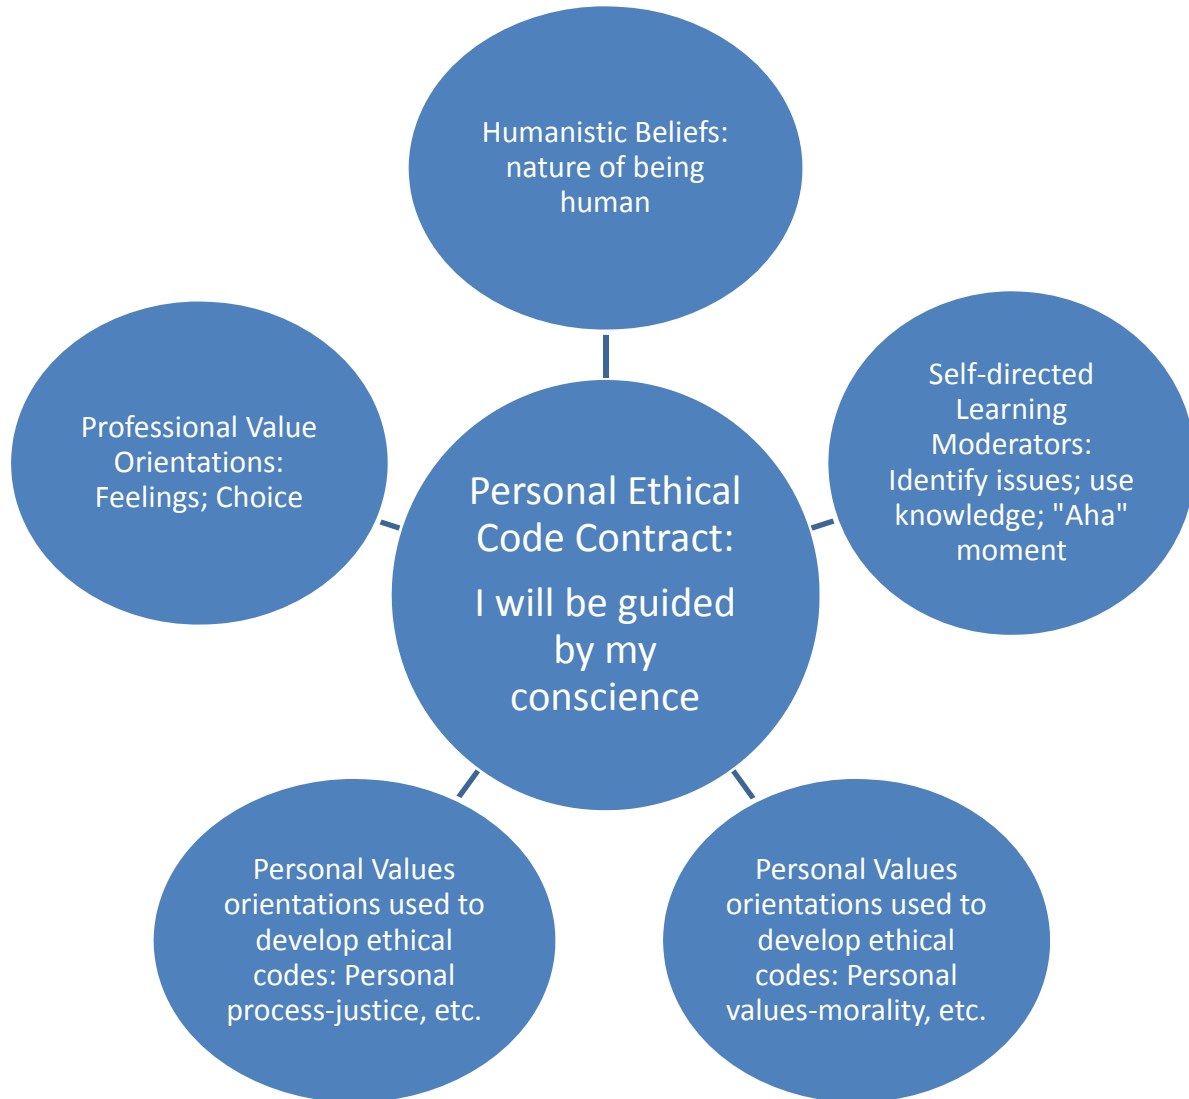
Humanistic Beliefs: nature of being human

Professional Value Orientations: Feelings; Choice

Personal Ethical Code Contract:

I will be guided by my conscience

Self-directed Learning Moderators: Identify issues; use knowledge; "Aha" moment

Personal Values orientations used to develop ethical codes: Personal process-justice, etc.

Personal Values orientations used to develop ethical codes: Personal values-morality, etc.